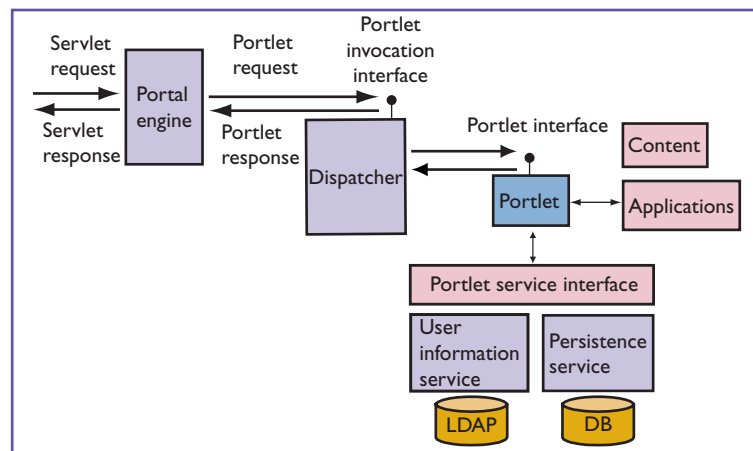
Servlet request

Servlet response

Portal engine

Portlet request

Portlet response

Portlet invocation interface

Dispatcher

Portlet interface

Portlet

Content

Applications

Portlet service interface

User information service

Persistence service

LDAP

DB